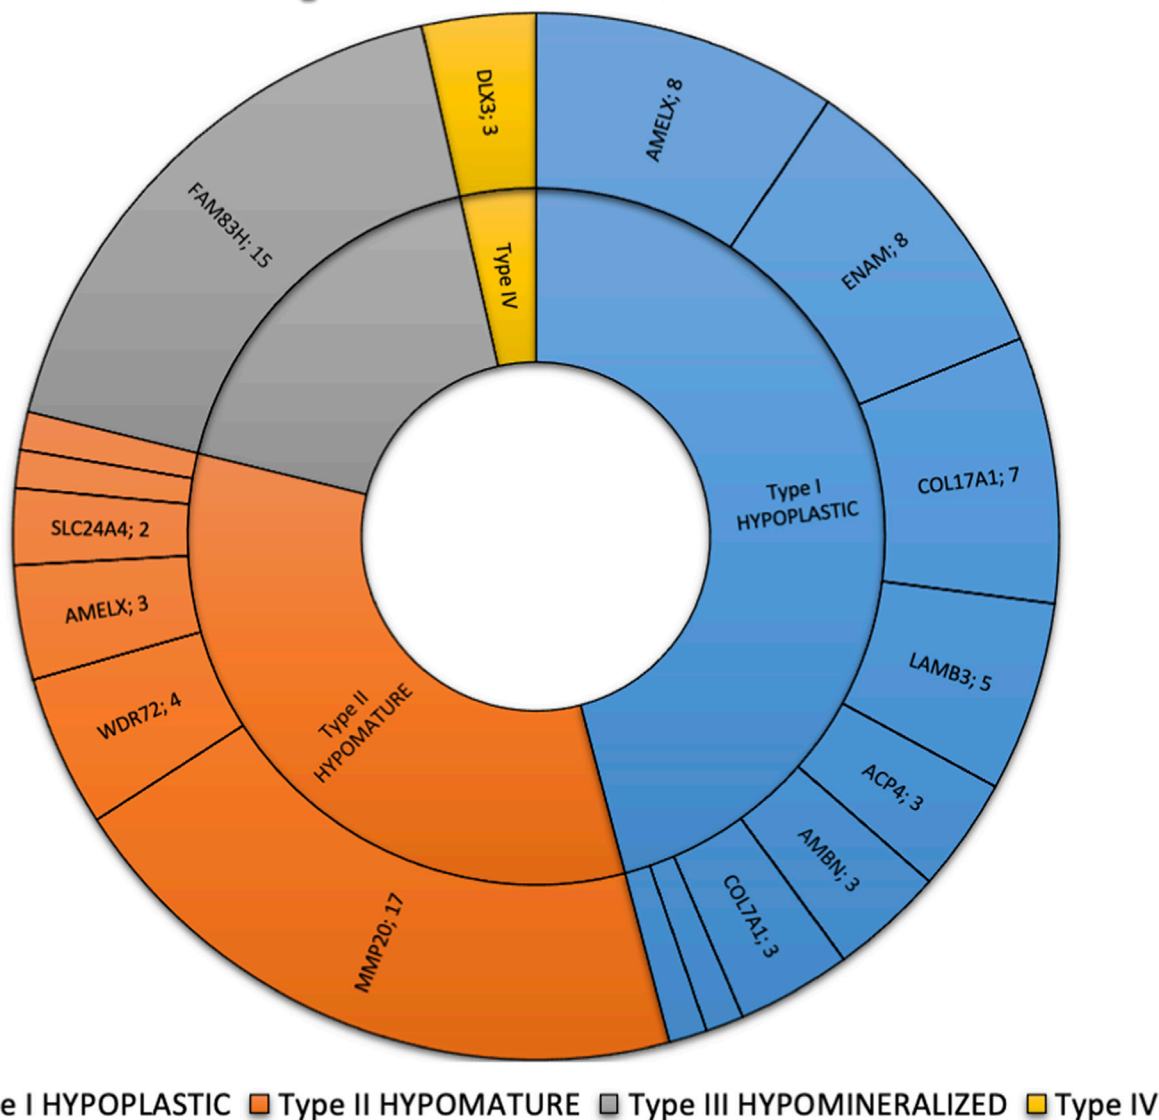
DLX3; 3

AMELX; 8

FAM83H; 15

Type IV

ENAM; 8

Type I HYPOPLASTIC

COL17A1; 7

SLC24A4; 2

AMELX; 3

LAMB3; 5

WDR72; 4

Type II HYPOMATURE

ACP4; 3

AMBN; 3

COL7A1; 3

MMP20; 17

e I HYPOPLASTIC ■ Type II HYPOMATURE ■ Type III HYPOMINERALIZED ■ Type IV